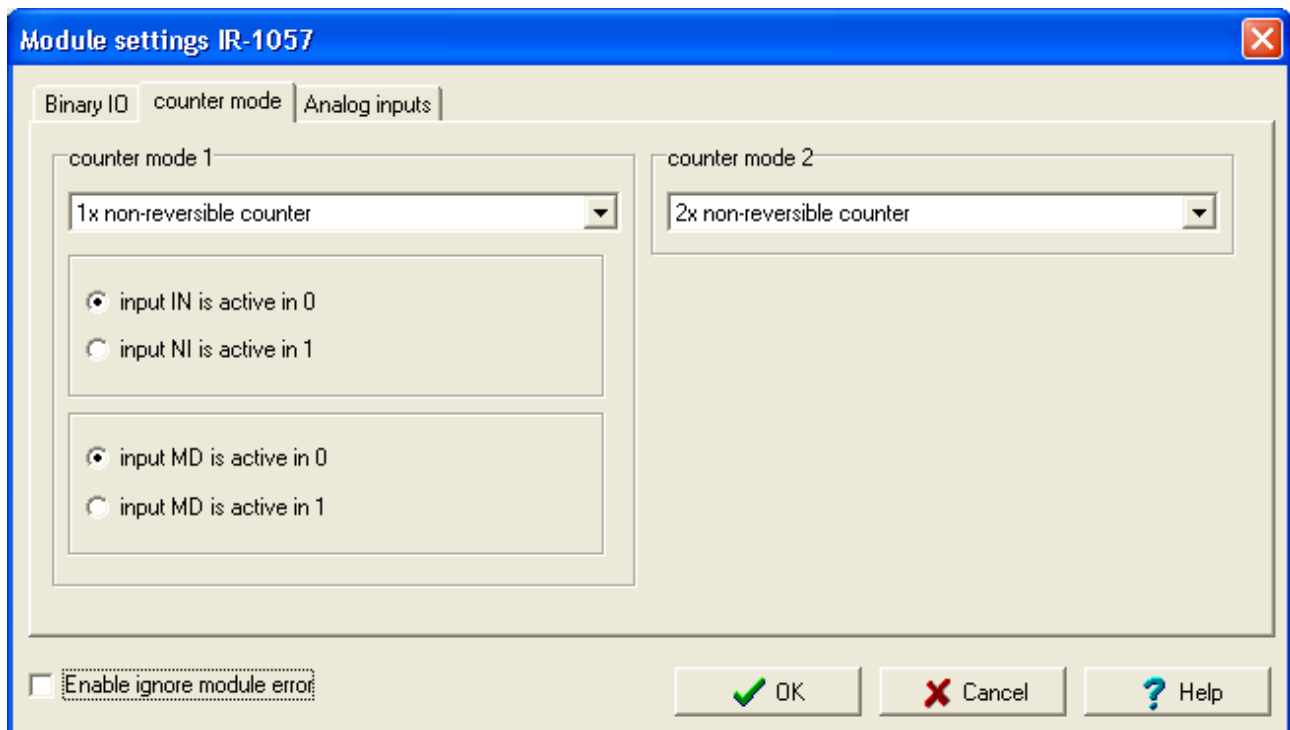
Module settings IR-1057

Binary IO | counter mode | Analog inputs

counter mode 1

1x non-reversible counter

input IN is active in 0

input NI is active in 1

input MD is active in 0

input MD is active in 1

counter mode 2

2x non-reversible counter

Enable ignore module error

OK

Cancel

Help